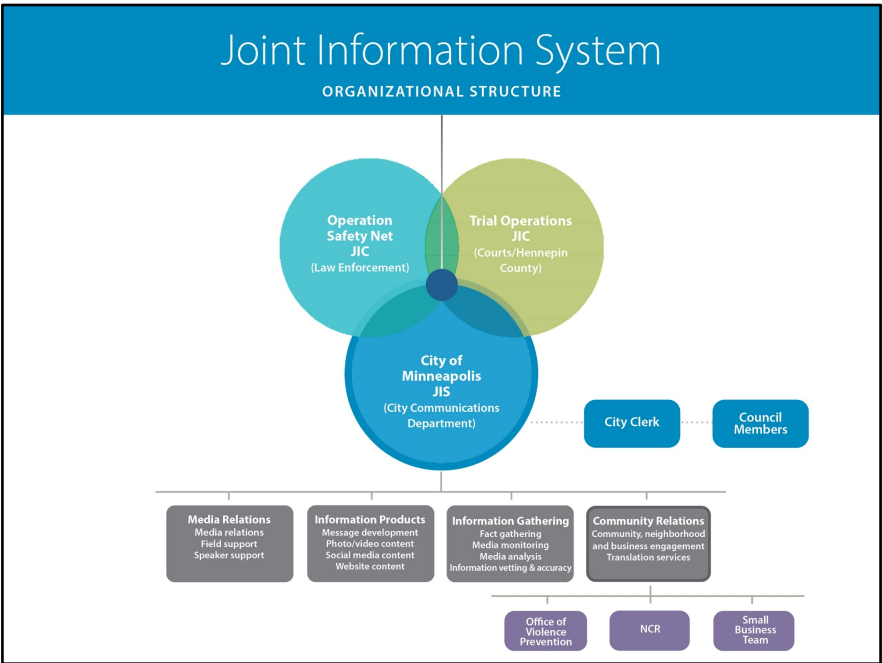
Joint Information System

ORGANIZATIONAL STRUCTURE

Operation Safety Net JIC
(Law Enforcement)

Trial Operations JIC
(Courts/Hennepin County)

City of Minneapolis JIS
(City Communications Department)

City Clerk

Council Members

Media Relations
Media relations
Field support
Speaker support

Information Products
Message development
Photo/video content
Social media content
Website content

Information Gathering
Fact gathering
Media monitoring
Media analysis
Information vetting & accuracy

Community Relations
Community, neighborhood and business engagement
Translation services

Office of Violence Prevention

NCR

Small Business Team